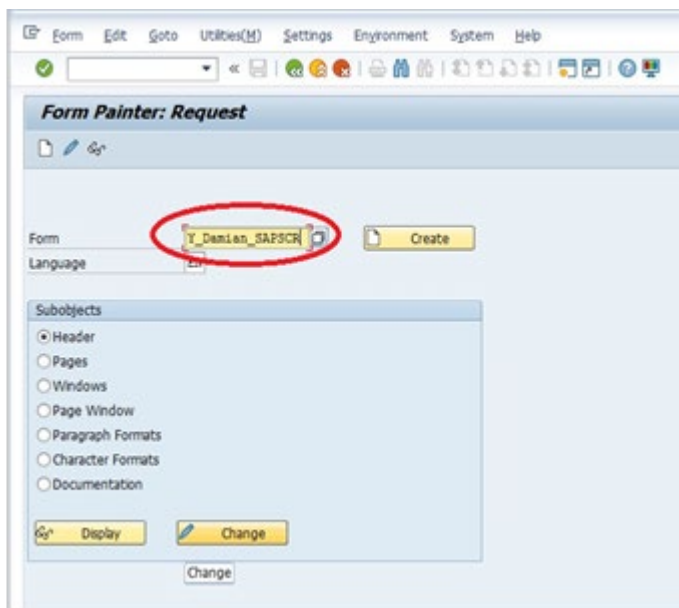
Form Edit Goto Utilities(M) Settings Environment System Help

Form Painter: Request

Form Y_Damian_SAPSCR
Create
Language

Subobjects
Header
Pages
Windows
Page Window
Paragraph Formats
Character Formats
Documentation

Display
Change
Change